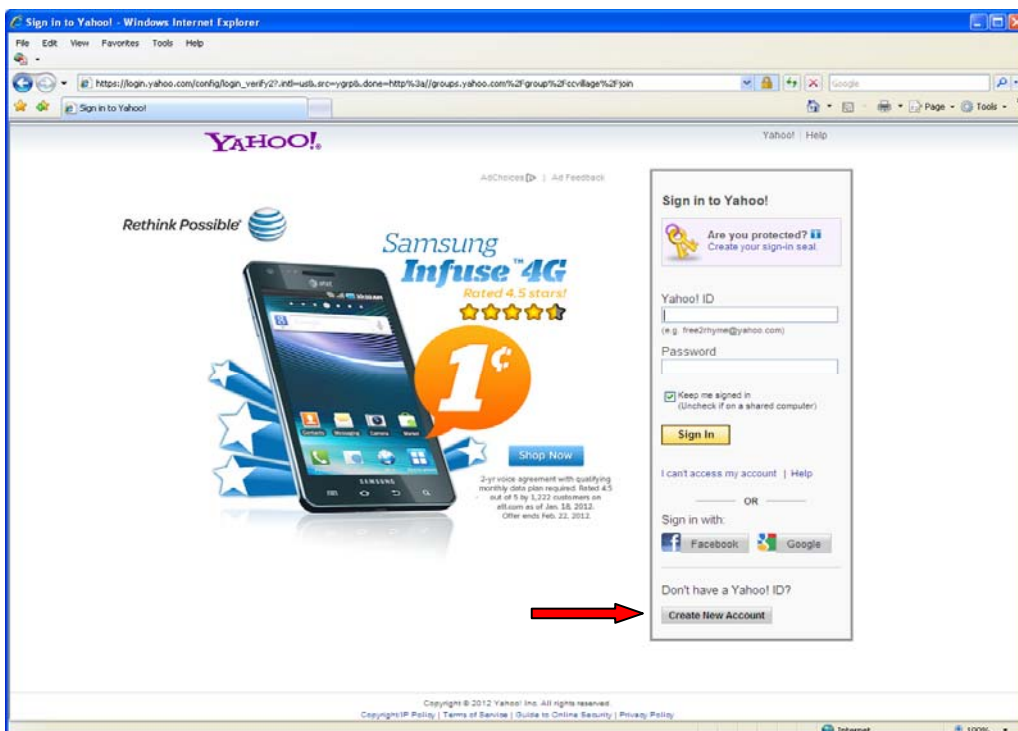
Sign in to Yahoo! - Windows Internet Explorer

File Edit View Favorites Tools Help

https://login.yahoo.com/config/login_verify2?.intl=us&.src=ygrp&.done=http%3a//groups.yahoo.com%2Fgroup%2Fccvillage%2Fjoin

Google

Sign in to Yahoo!

Page Tools

YAHOO!

Yahoo! | Help

AdChoices | Ad Feedback

Rethink Possible

Samsung Infuse™ 4G

Rated 4.5 stars!

1¢

Shop Now

2-yr voice agreement with qualifying monthly data plan required. Rated 4.5 out of 5 by 1,222 customers on att.com as of Jan. 18, 2012. Offer ends Feb. 22, 2012.

SAMSUNG

Sign in to Yahoo!

Are you protected?
Create your sign-in seal.

Yahoo! ID

(e.g. free2rhyme@yahoo.com)

Password

Keep me signed in
(Uncheck if on a shared computer)

Sign In

I can't access my account | Help

OR

Sign in with:

Facebook Google

Don't have a Yahoo! ID?

Create New Account

Copyright © 2012 Yahoo! Inc. All rights reserved.
Copyright/IP Policy | Terms of Service | Guide to Online Security | Privacy Policy

Internet

100%